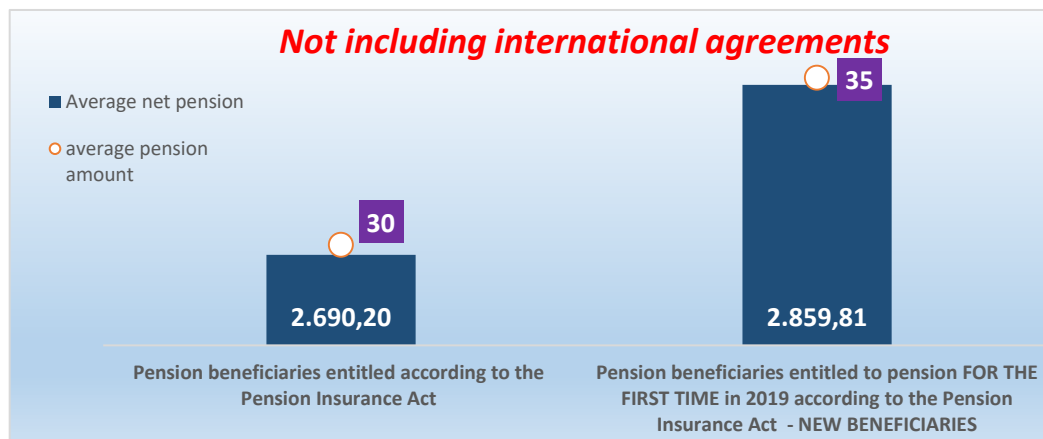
Not including international agreements

Average net pension

average pension amount

30

2.690,20

35

2.859,81

Pension beneficiaries entitled according to the Pension Insurance Act

Pension beneficiaries entitled to pension FOR THE FIRST TIME in 2019 according to the Pension Insurance Act - NEW BENEFICIARIES